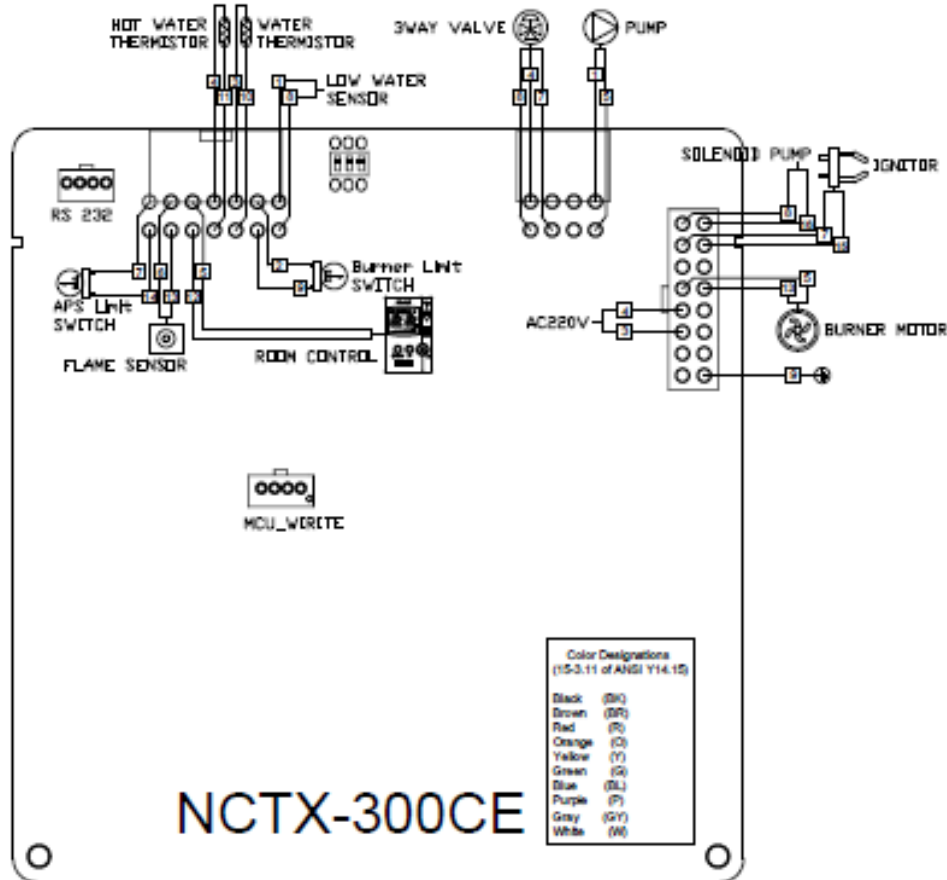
HOT WATER THERMISTOR

WATER THERMISTOR

LOW WATER SENSOR

3WAY VALVE

PUMP

SOLENOID PUMP

IGNITOR

RS 232

Burner Limit SWITCH

APS Limit SWITCH

FLAME SENSOR

ROOM CONTROL

AC220V

BURNER MOTOR

MCU_WRITE

Color Designations (15-3.11 of ANSI Y14.15)

Black (BK)
Brown (BR)
Red (R)
Orange (O)
Yellow (Y)
Green (G)
Blue (BL)
Purple (P)
Gray (GY)
White (W)

NCTX-300CE